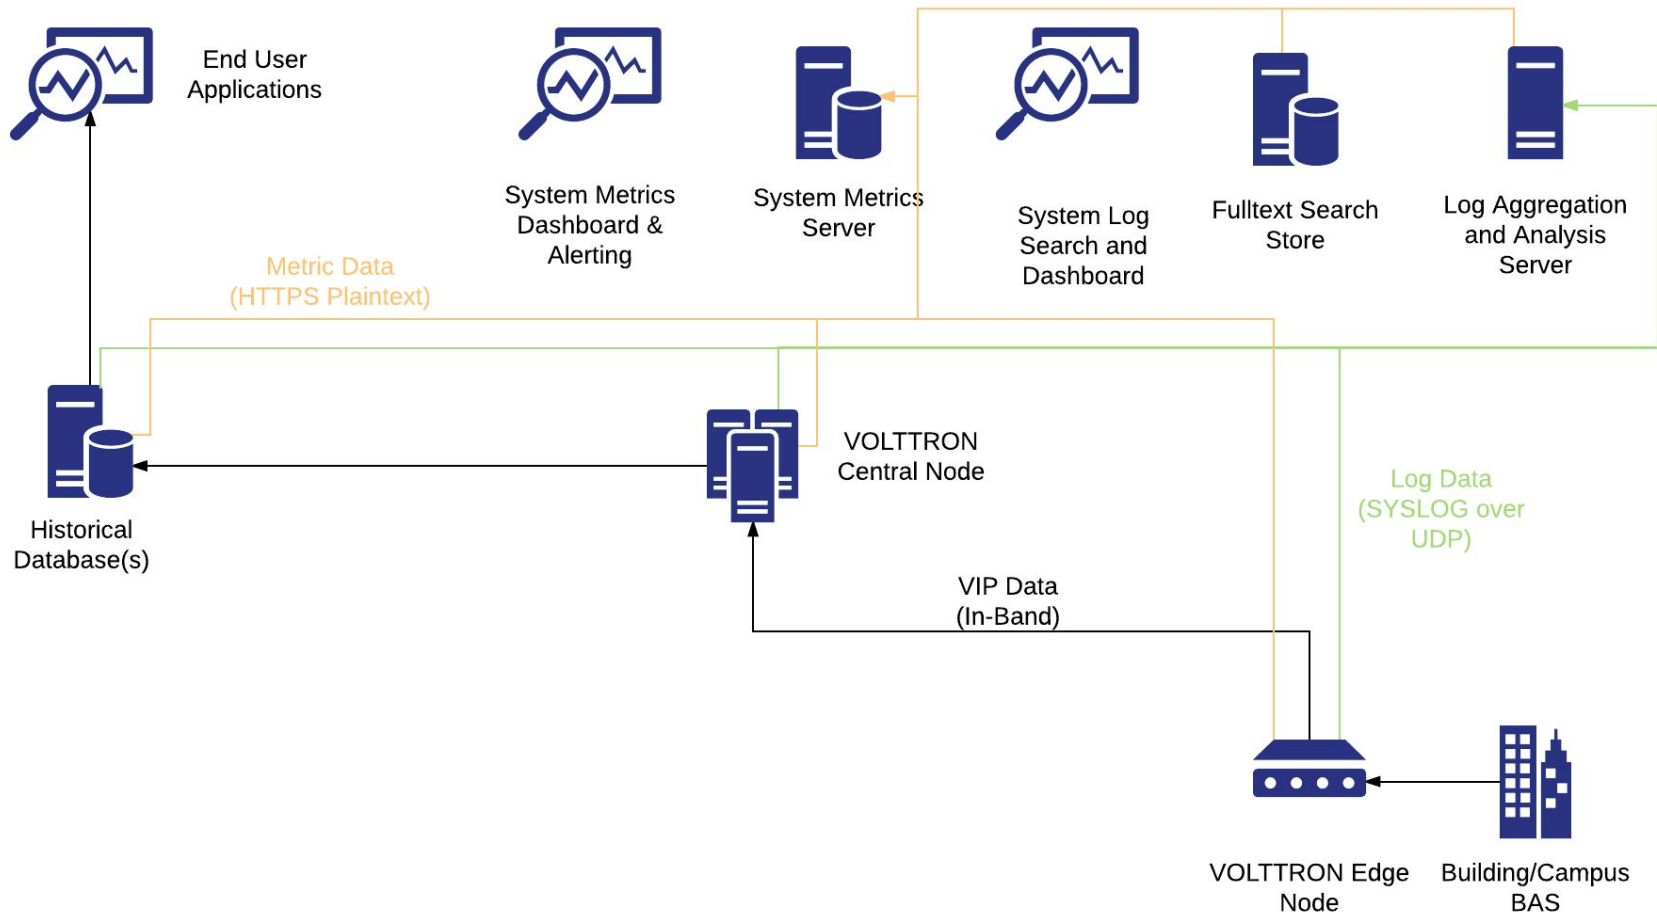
End User Applications

System Metrics Dashboard & Alerting

System Metrics Server

System Log Search and Dashboard

Fulltext Search Store

Log Aggregation and Analysis Server

Metric Data (HTTPS Plaintext)

Historical Database(s)

VOLTTRON Central Node

Log Data (SYSLOG over UDP)

VIP Data (In-Band)

VOLTTRON Edge Node

Building/Campus BAS